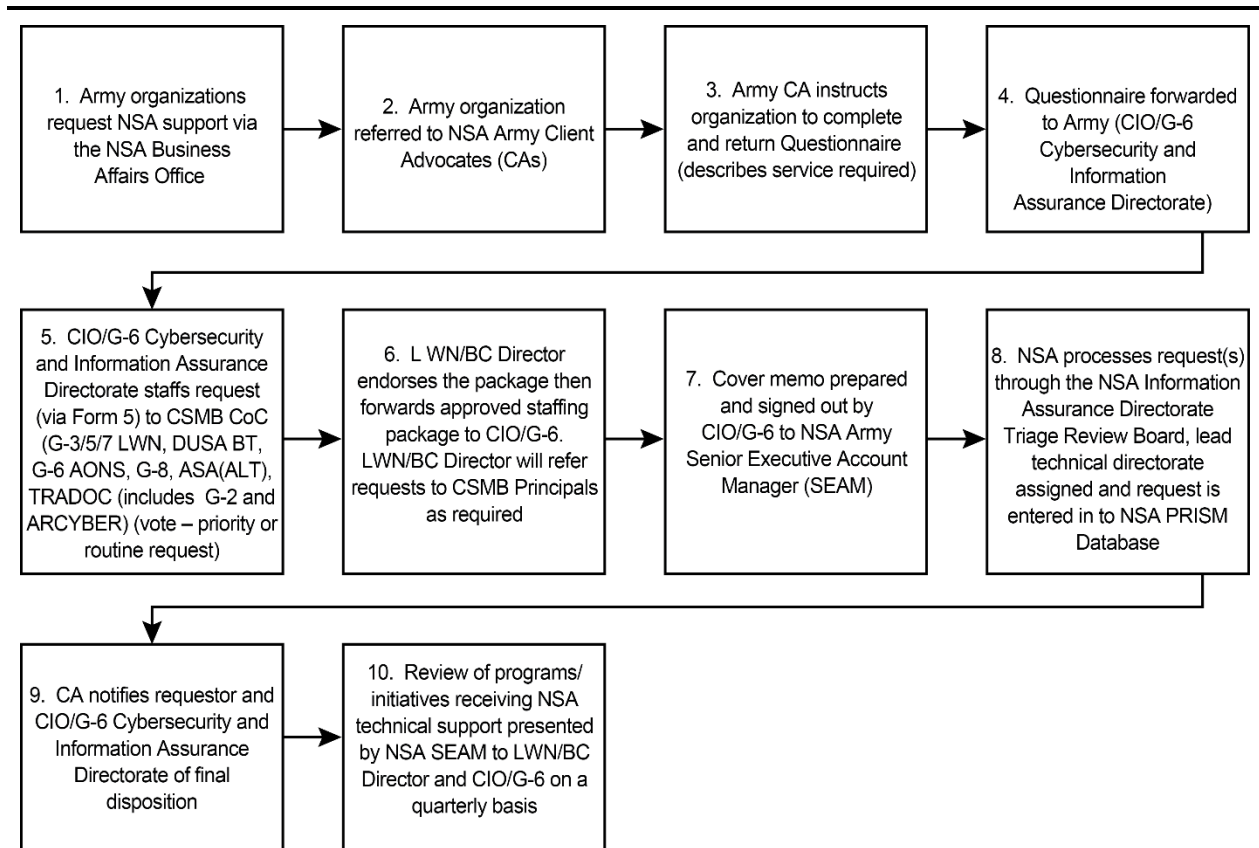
1. Army organizations request NSA support via the NSA Business Affairs Office

2. Army organization referred to NSA Army Client Advocates (CAs)

3. Army CA instructs organization to complete and return Questionnaire (describes service required)

4. Questionnaire forwarded to Army (CIO/G-6 Cybersecurity and Information Assurance Directorate)

5. CIO/G-6 Cybersecurity and Information Assurance Directorate staffs request (via Form 5) to CSMB CoC (G-3/5/7 LWN, DUSA BT, G-6 AONS, G-8, ASA(ALT), TRADOC (includes G-2 and ARCYBER) (vote – priority or routine request)

6. L WN/BC Director endorses the package then forwards approved staffing package to CIO/G-6. LWN/BC Director will refer requests to CSMB Principals as required

7. Cover memo prepared and signed out by CIO/G-6 to NSA Army Senior Executive Account Manager (SEAM)

8. NSA processes request(s) through the NSA Information Assurance Directorate Triage Review Board, lead technical directorate assigned and request is entered in to NSA PRISM Database

9. CA notifies requestor and CIO/G-6 Cybersecurity and Information Assurance Directorate of final disposition

10. Review of programs/ initiatives receiving NSA technical support presented by NSA SEAM to LWN/BC Director and CIO/G-6 on a quarterly basis